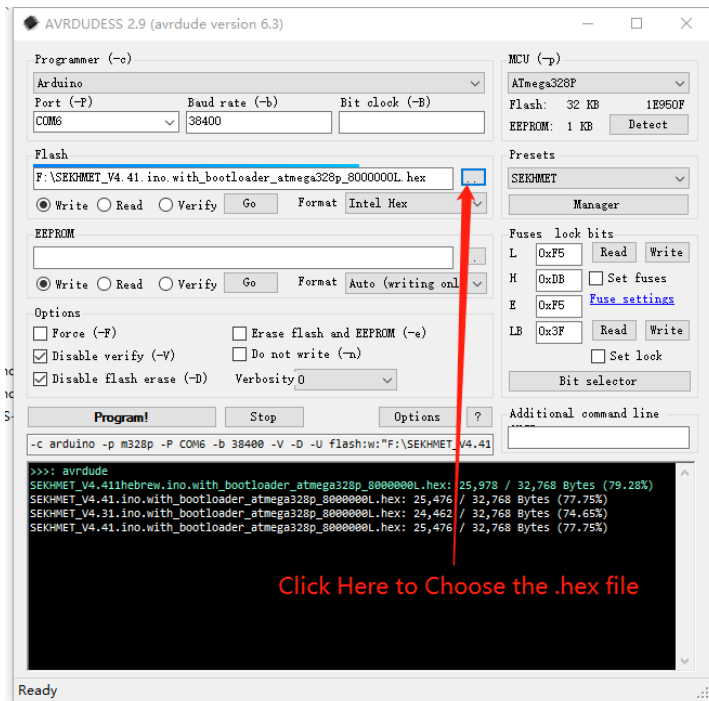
AVRDUDESS 2.9 (avrdude version 6.3)

Programmer (-c)
Arduino
Port (-P)
COM6
Baud rate (-b)
38400
Bit clock (-B)

MCU (-p)
ATmega328P
Flash: 32 KB 1E950F
EEPROM: 1 KB
Detect

Flash
F:\SEKHMET_V4.41.ino.with_bootloader_atmega328p_8000000L.hex
...
Write Read Verify Go
Format Intel Hex

Presets
SEKHMET
Manager

EEPROM
...
Write Read Verify Go
Format Auto (writing onl

Fuses lock bits
L 0xF5 Read Write
H 0xDB Set fuses
E 0xF5 Fuse settings
LB 0x3F Read Write
Set lock
Bit selector

Options
Force (-F)
Erase flash and EEPROM (-e)
Disable verify (-V)
Do not write (-n)
Disable flash erase (-D)
Verbosity 0

Program!
Stop
Options
?

Additional command line

-c arduino -p m328p -P COM6 -b 38400 -V -D -U flash:w:"F:\SEKHMET_V4.41

>>>: avrdude
SEKHMET_V4.411hebrew.ino.with_bootloader_atmega328p_8000000L.hex: 25,978 / 32,768 Bytes (79.28%)
SEKHMET_V4.41.ino.with_bootloader_atmega328p_8000000L.hex: 25,476 / 32,768 Bytes (77.75%)
SEKHMET_V4.31.ino.with_bootloader_atmega328p_8000000L.hex: 24,462 / 32,768 Bytes (74.65%)
SEKHMET_V4.41.ino.with_bootloader_atmega328p_8000000L.hex: 25,476 / 32,768 Bytes (77.75%)

Click Here to Choose the .hex file

Ready